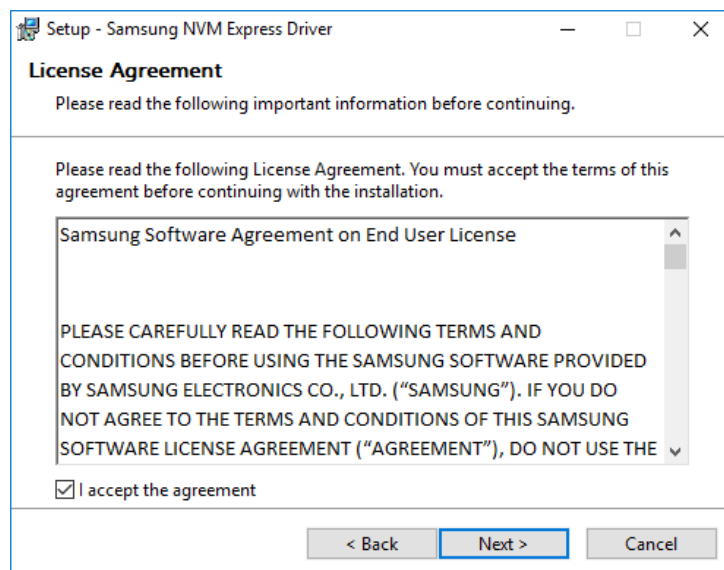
Setup - Samsung NVM Express Driver

License Agreement

Please read the following important information before continuing.

Please read the following License Agreement. You must accept the terms of this agreement before continuing with the installation.

Samsung Software Agreement on End User License

PLEASE CAREFULLY READ THE FOLLOWING TERMS AND CONDITIONS BEFORE USING THE SAMSUNG SOFTWARE PROVIDED BY SAMSUNG ELECTRONICS CO., LTD. (“SAMSUNG”). IF YOU DO NOT AGREE TO THE TERMS AND CONDITIONS OF THIS SAMSUNG SOFTWARE LICENSE AGREEMENT (“AGREEMENT”), DO NOT USE THE

I accept the agreement

< Back
Next >
Cancel